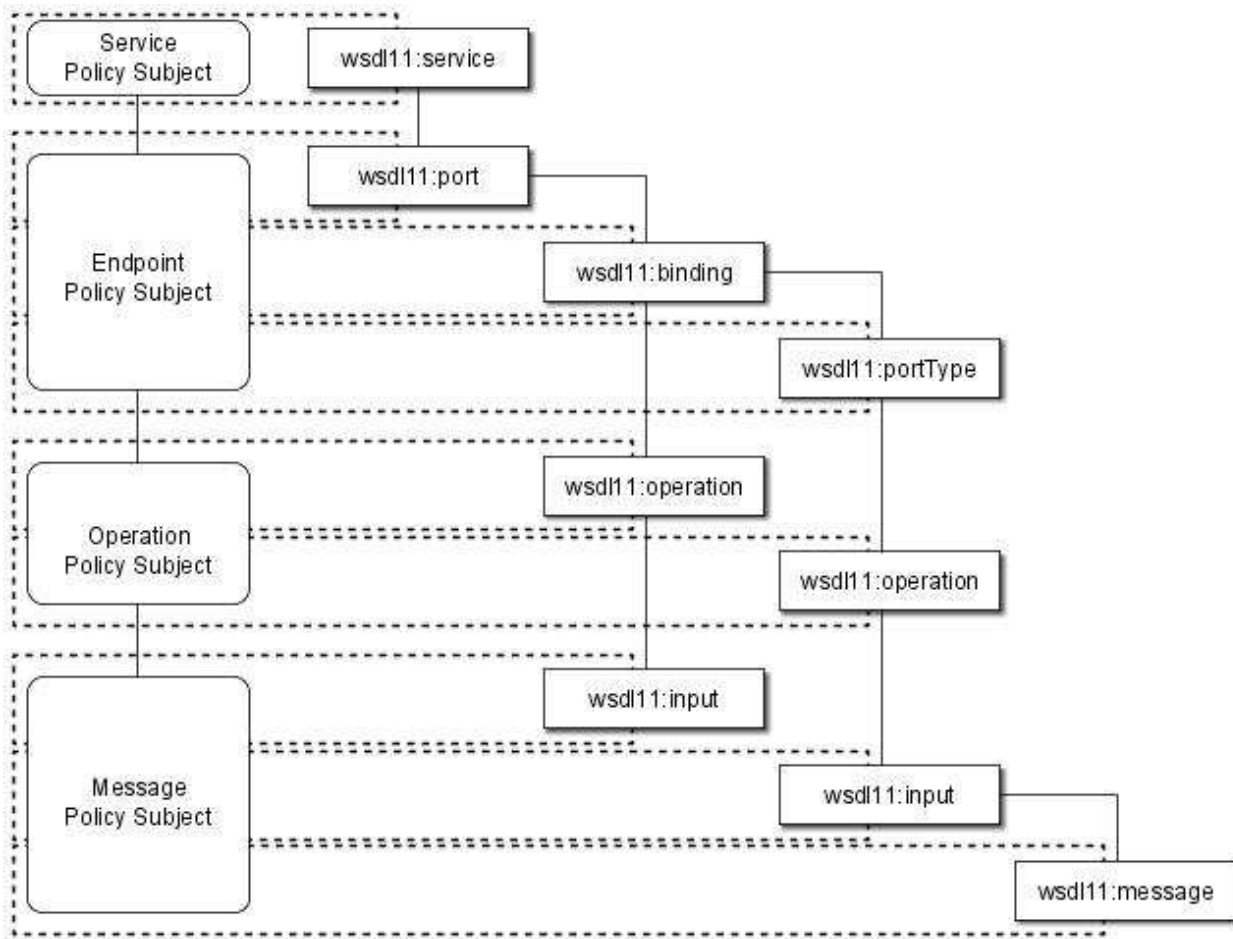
Service Policy Subject

wsdl11:service

Endpoint Policy Subject

wsdl11:port

wsdl11:binding

wsdl11:portType

Operation Policy Subject

wsdl11:operation

wsdl11:operation

Message Policy Subject

wsdl11:input

wsdl11:input

wsdl11:message